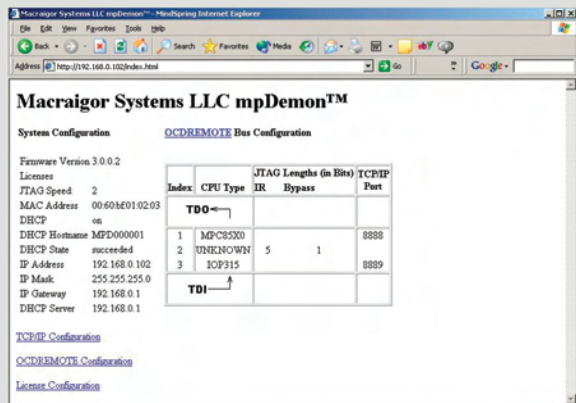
Macraigor Systems LLC mpDemon™ - MindSpring Internet Explorer

File Edit View Favorites Tools Help

Back Search Favorites Media

Address http://192.168.0.102/index.html Go Google

Macraigor Systems LLC mpDemon™

System Configuration

OCDREMOTE Bus Configuration

| | |
|---|---|
| Firmware Version | 3.0.0.2 |
| Licenses | |
| JTAG Speed | 2 |
| MAC Address | 00:60:bf:01:02:03 |
| DHCP | on |
| DHCP Hostname | MPD000001 |
| DHCP State | succeeded |
| IP Address | 192.168.0.102 |
| IP Mask | 255.255.255.0 |
| IP Gateway | 192.168.0.1 |
| DHCP Server | 192.168.0.1 |

| Index | CPU Type | JTAG Lengths (in Bits) IR | Bypass | TCP/IP Port |
|---|---|---|---|---|
| | TDO | | | |
| 1 | MPC85X0 | | | 8888 |
| 2 | UNKNOWN | 5 | 1 | |
| 3 | IOP315 | | | 8889 |
| | TDI | | | |

TCP/IP Configuration

OCDREMOTE Configuration

License Configuration